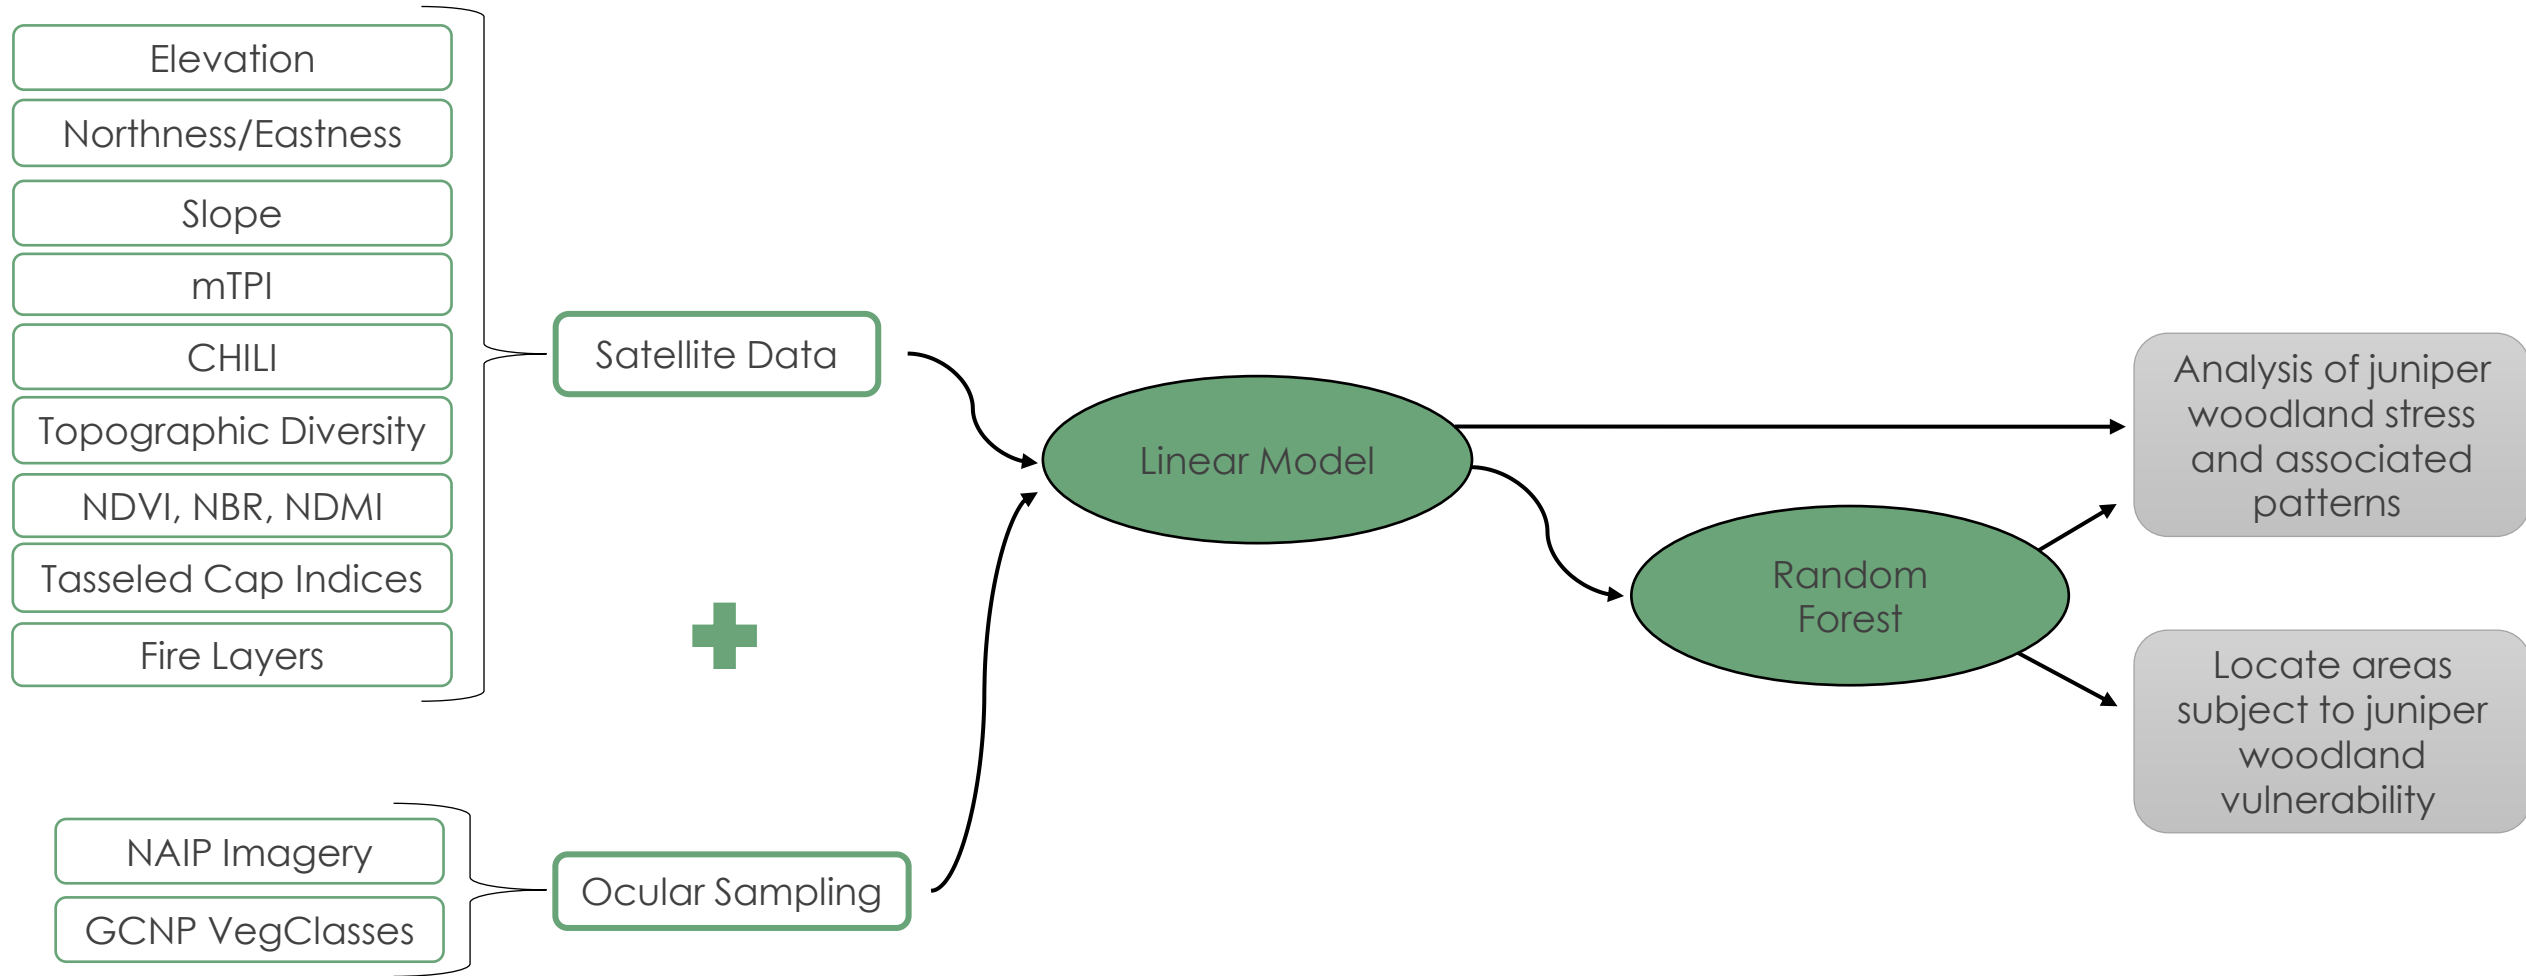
Elevation

Northness/Eastness

Slope

mTPI

CHILI

Topographic Diversity

NDVI, NBR, NDMI

Tasseled Cap Indices

Fire Layers

Satellite Data

NAIP Imagery

GCNP VegClasses

Ocular Sampling

Linear Model

Random Forest

Analysis of juniper woodland stress and associated patterns

Locate areas subject to juniper woodland vulnerability